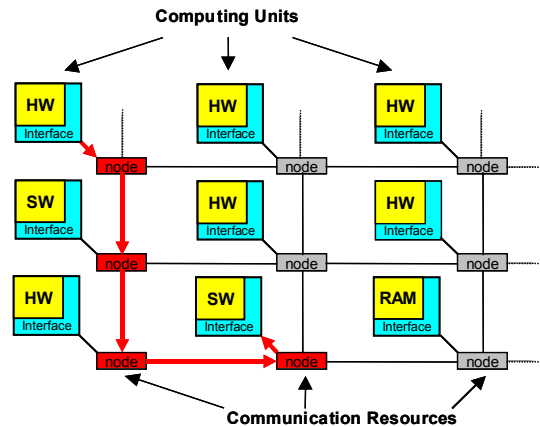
Computing Units

HW
Interface

HW
Interface

HW
Interface

node

node

node

SW
Interface

HW
Interface

HW
Interface

node

node

node

HW
Interface

SW
Interface

RAM
Interface

node

node

node

Communication Resources